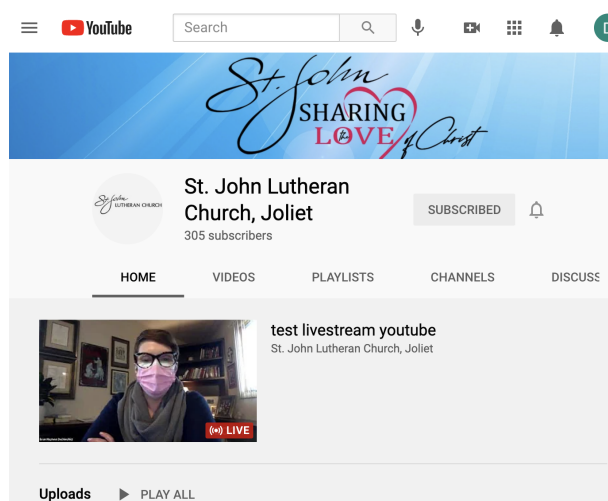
YouTube
Search

St. John
SHARING
the
LOVE of Christ

St. John LUTHERAN CHURCH

St. John Lutheran Church, Joliet
305 subscribers

SUBSCRIBED

HOME
VIDEOS
PLAYLISTS
CHANNELS
DISCUSS

LIVE

test livestream youtube
St. John Lutheran Church, Joliet

Uploads
PLAY ALL